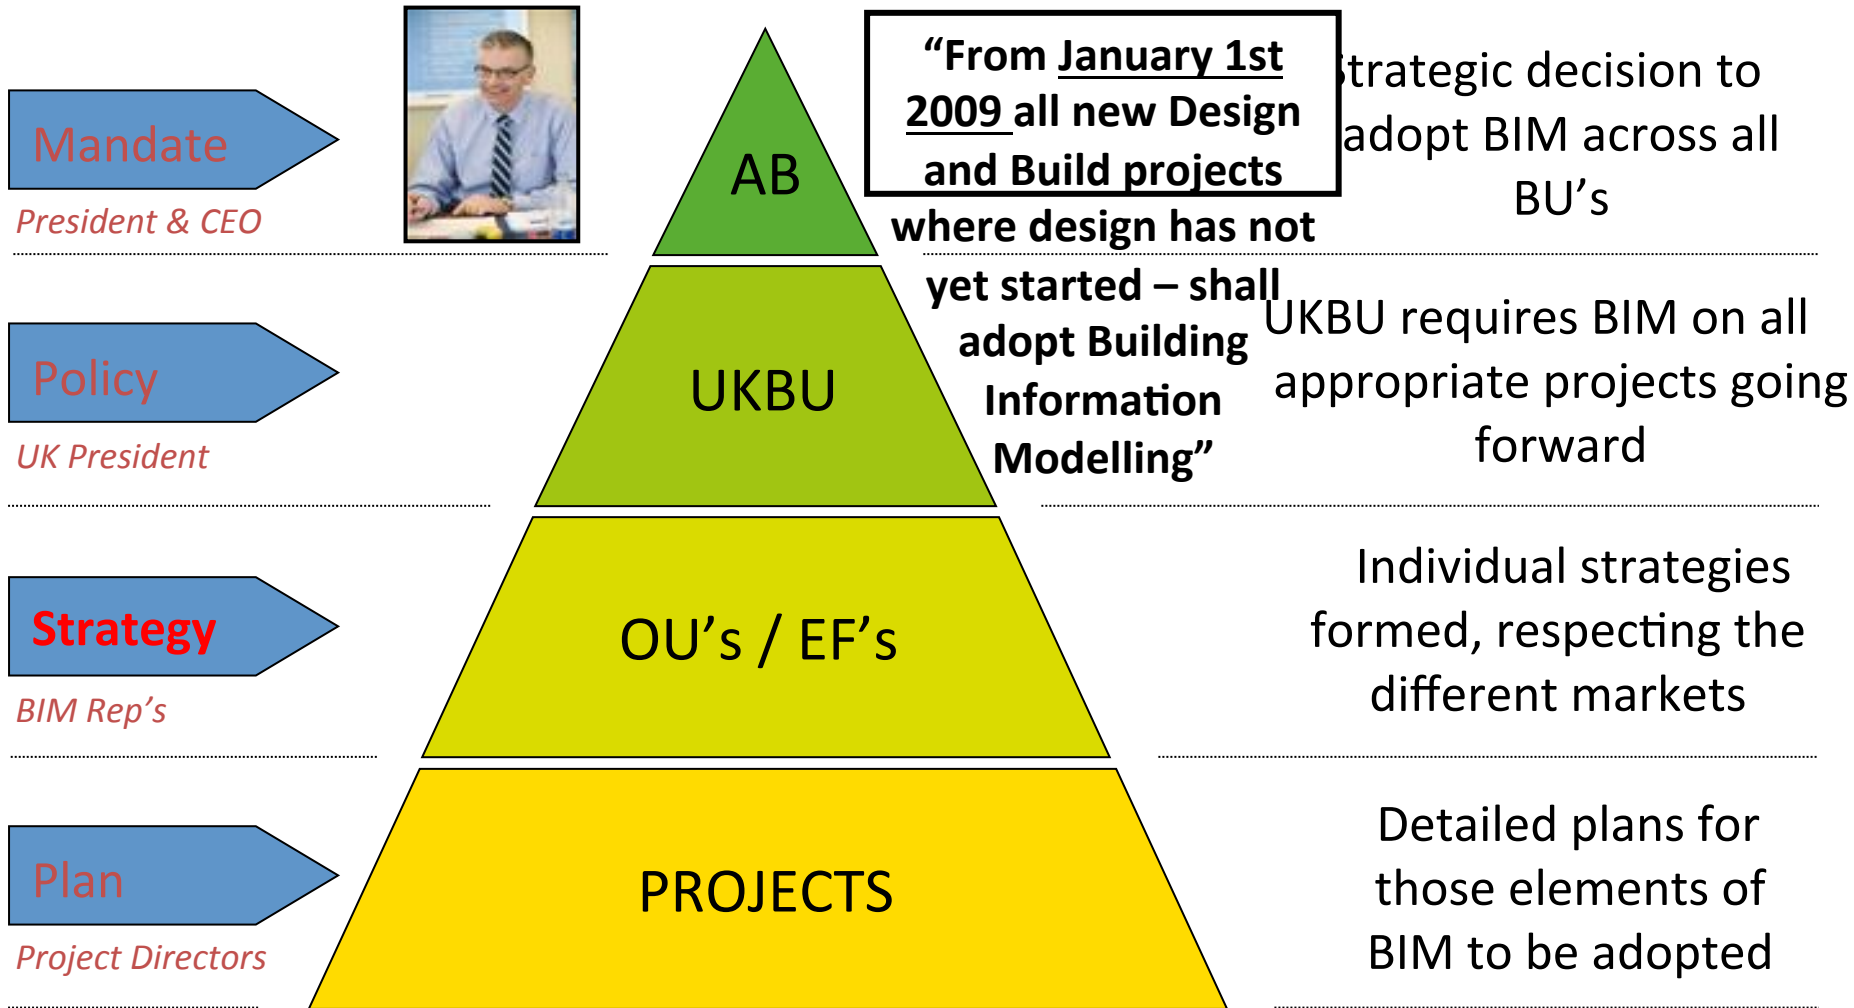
Mandate

President & CEO

AB

“From January 1st 2009 all new Design and Build projects where design has not yet started – shall adopt Building Information Modelling”

Strategic decision to adopt BIM across all BU’s

Policy

UK President

UKBU

UKBU requires BIM on all appropriate projects going forward

Strategy

BIM Rep’s

OU’s / EF’s

Individual strategies formed, respecting the different markets

Plan

Project Directors

PROJECTS

Detailed plans for those elements of BIM to be adopted